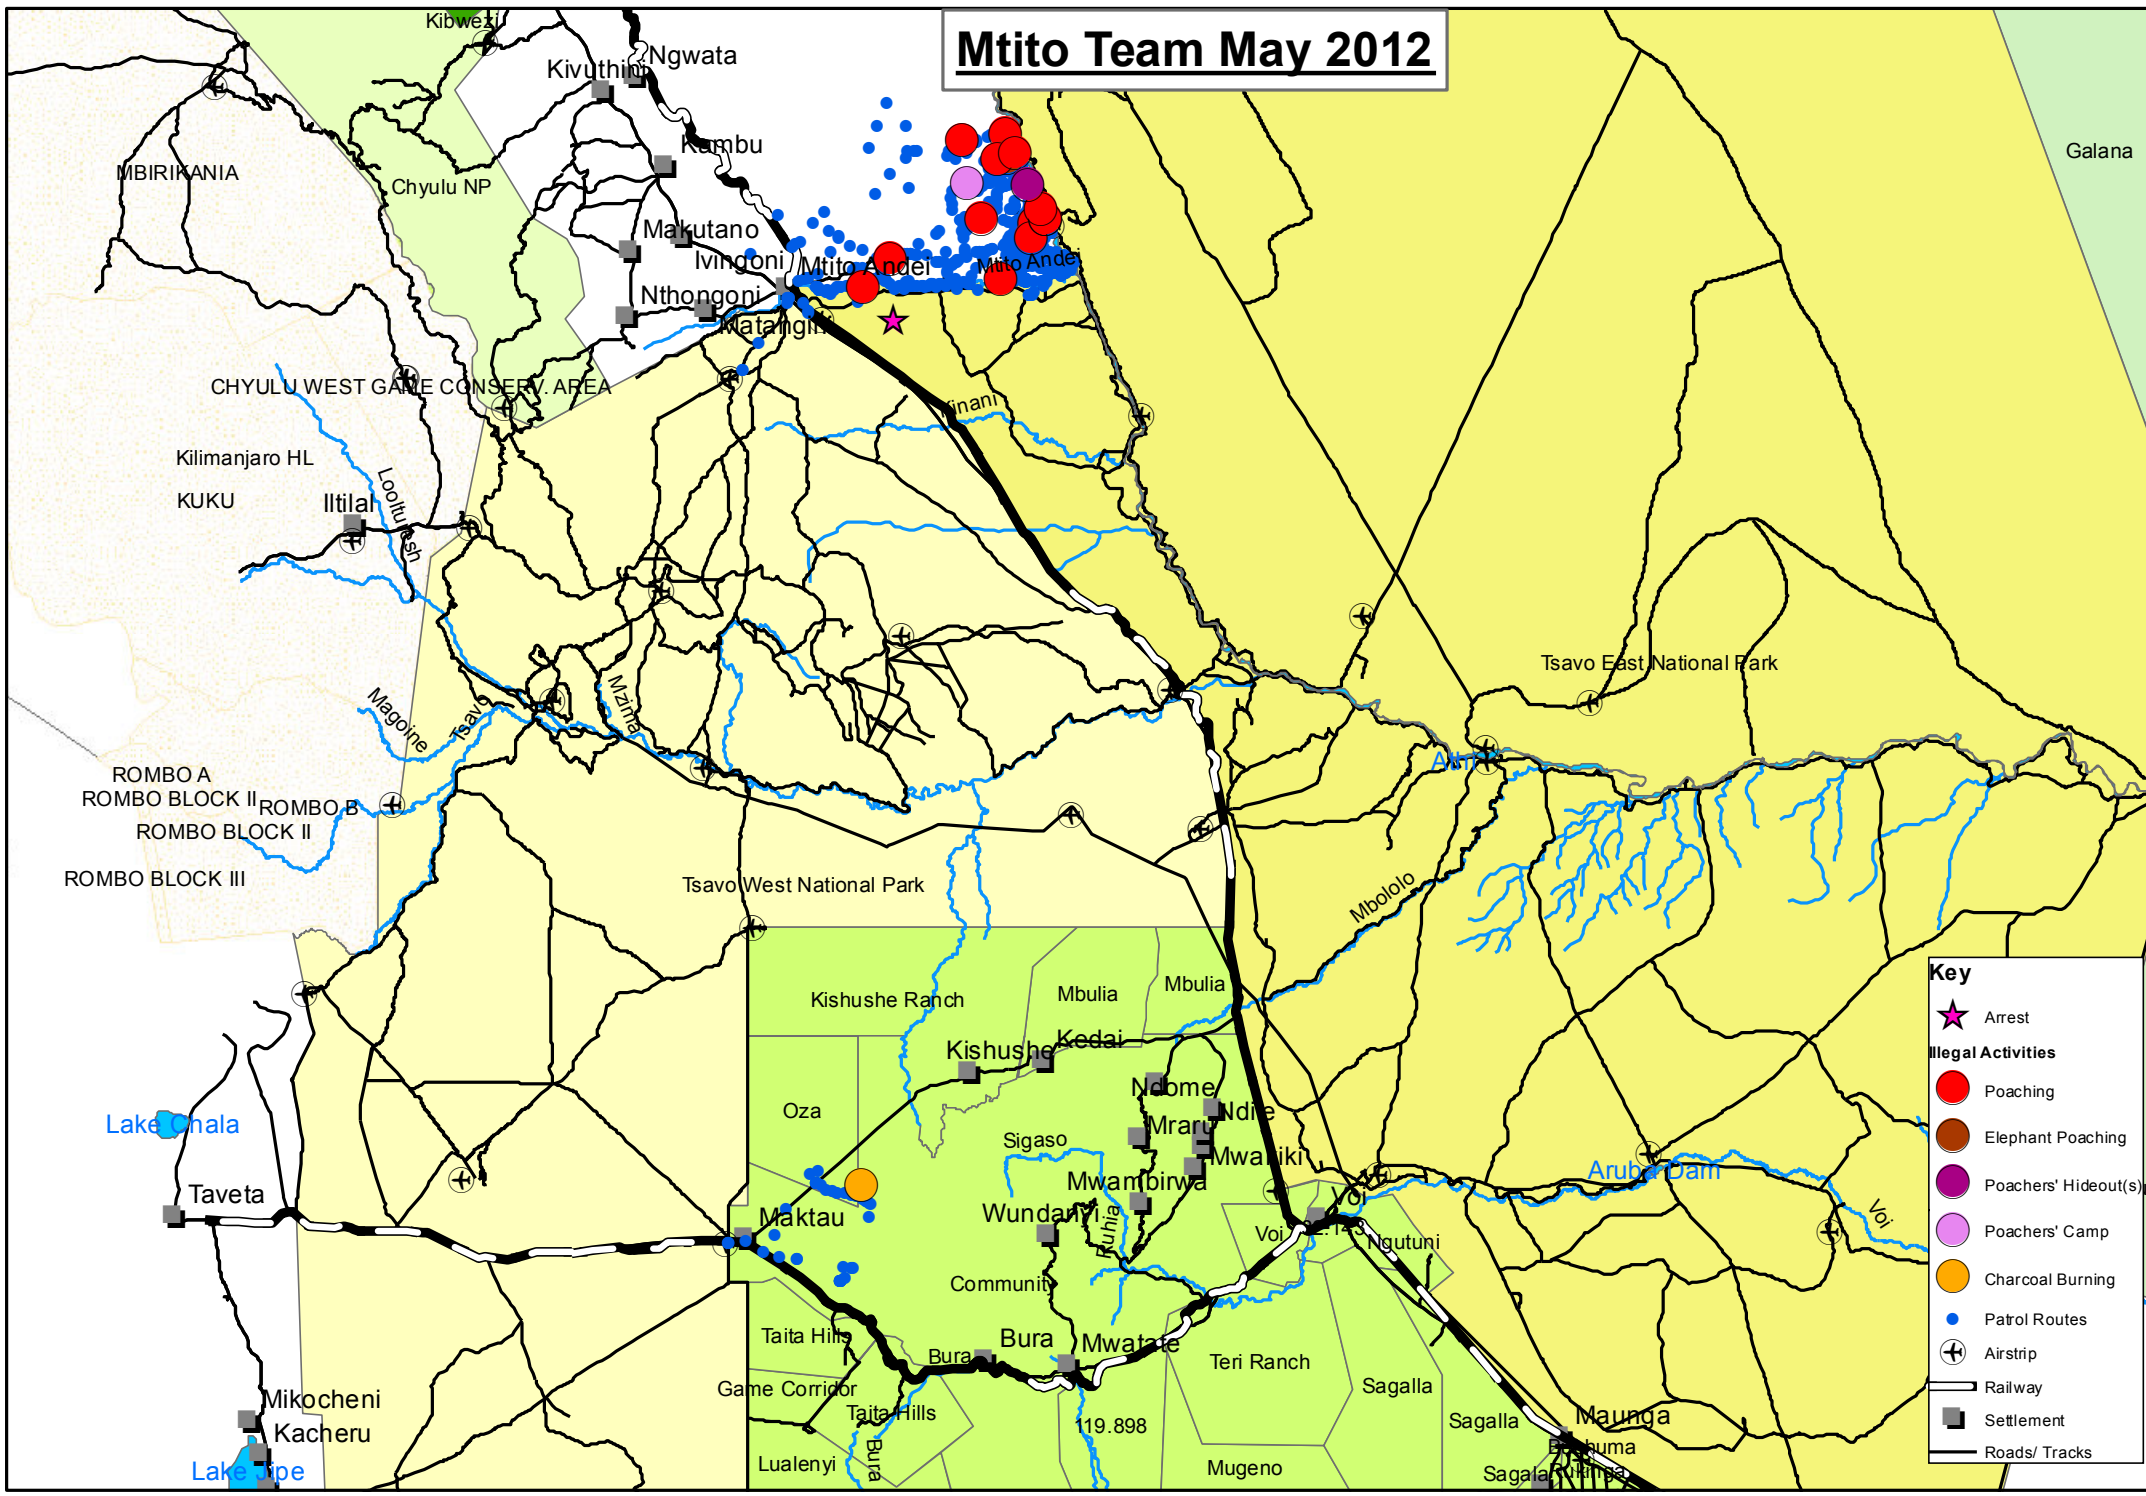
Mtito Team May 2012

Kibwezi
Ngwata
Kivuthini
Kambu
MBIRIKANIA
Chyulu NP
Makutano
Ivingoni
Mtito Andei
Mtito Andei
Nthongoni
Matangini
Galana
CHYULU WEST GAME CONSERV. AREA
Kilimanjaro HL
KUKU
Iltilal
Looltulash
Kinani
Tsavo East National Park
Magoine
Tsavo
Mzima
Athi
ROMBO A
ROMBO BLOCK II
ROMBO B
ROMBO BLOCK II
ROMBO BLOCK III
Tsavo West National Park
Mbololo
Kishushe Ranch
Mbulia
Mbulia
Kishushe
Kedai
Ndome
Ndie
Mraru
Mwatiki
Oza
Sigaso
Lake Chala
Mwambirwa
Aruba Dam
Taveta
Voi
Voi
Voi
Maktau
Wundanyi
Ruhia
Ngutuni
Community
Taita Hills
Bura
Bura
Mwatate
Teri Ranch
Game Corridor
Sagalla
Taita Hills
Mikocheni
Kacheru
119.898
Sagalla
Maunga
Buguma
Lake Jipe
Lualenyi
Bura
Mugeno
Sagala
Kirumba

Key
Arrest
Illegal Activities
Poaching
Elephant Poaching
Poachers' Hideout(s)
Poachers' Camp
Charcoal Burning
Patrol Routes
Airstrip
Railway
Settlement
Roads/ Tracks